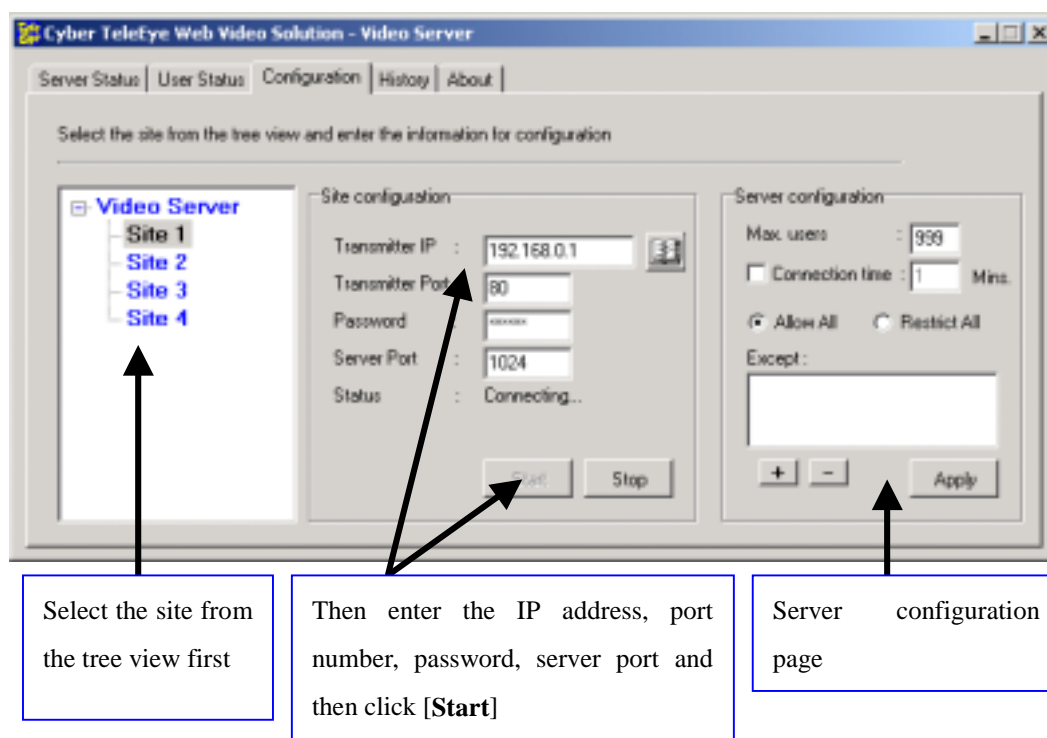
Cyber TeleEye Web Video Solution - Video Server

Server Status | User Status | Configuration | History | About

Select the site from the tree view and enter the information for configuration

Video Server
Site 1
Site 2
Site 3
Site 4

Site configuration
Transmitter IP : 192.168.0.1
Transmitter Port : 80
Password : ******
Server Port : 1024
Status : Connecting...

Start
Stop

Server configuration
Max. users : 999
Connection time : 1 Mins.
Allow All
Restrict All
Except :
+
-
Apply

Select the site from the tree view first

Then enter the IP address, port number, password, server port and then click [**Start**]

Server configuration page